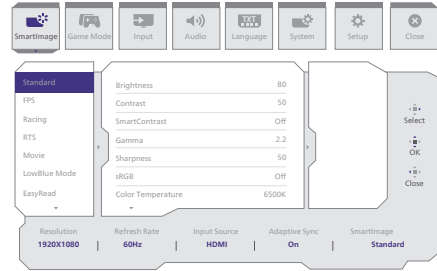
SmartImage Game Mode Input Audio Language System Setup Close

Standard
FPS
Racing
RTS
Movie
LowBlue Mode
EasyRead

| | |
|---|---|
| Brightness | 80 |
| Contrast | 50 |
| SmartContrast | Off |
| Gamma | 2.2 |
| Sharpness | 50 |
| sRGB | Off |
| Color Temperature | 6500K |

Select
OK
Close

| Resolution | Refresh Rate | Input Source | Adaptive Sync | SmartImage |
|---|---|---|---|---|
| 1920X1080 | 60Hz | HDMI | On | Standard |